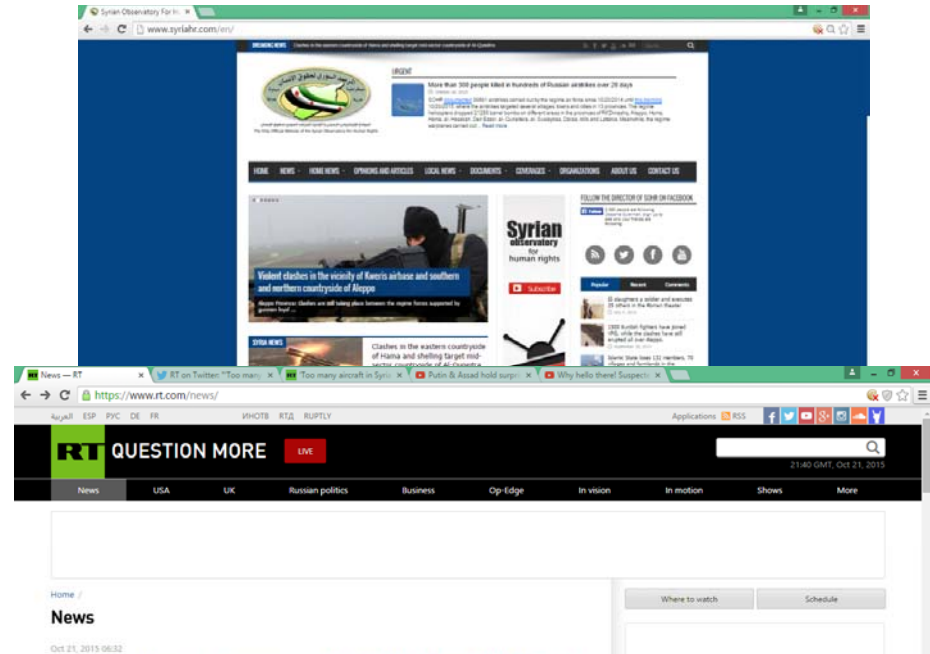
Syrian Observatory For H ×

www.syriahr.com/en/

BREAKING NEWS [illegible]

URGENT

More than 300 people killed in hundreds of Russian airstrikes over 20 days

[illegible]

HOME NEWS HOME NEWS OPINIONS AND ARTICLES LOCAL NEWS DOCUMENTS COVERAGES ORGANIZATIONS ABOUT US CONTACT US

FOLLOW THE DIRECTOR OF SOHR ON FACEBOOK

Violent clashes in the vicinity of Kweris airbase and southern and northern countryside of Aleppo

Aleppo Province: Clashes are still taking place between the regime forces supported by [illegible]

Syrian observatory for human rights

Subscribe

Popular Recent Comments

SYRIA NEWS

Clashes in the western countryside of Hama and shelling target mid-sector countryside of Al-Qusayr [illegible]

News — RT × RT on Twitter: "Too many × Too many aircraft in Syri × Putin & Assad hold surp × Why hello there! Suspec ×

https://www.rt.com/news/

العربية ESP РУС DE FR ИНОТВ RTД RUPTLY Applications RSS

RT QUESTION MORE LIVE

21:40 GMT, Oct 21, 2015

News USA UK Russian politics Business Op-Edge In vision In motion Shows More

Home /

News

Oct 21, 2015 06:32

Where to watch Schedule